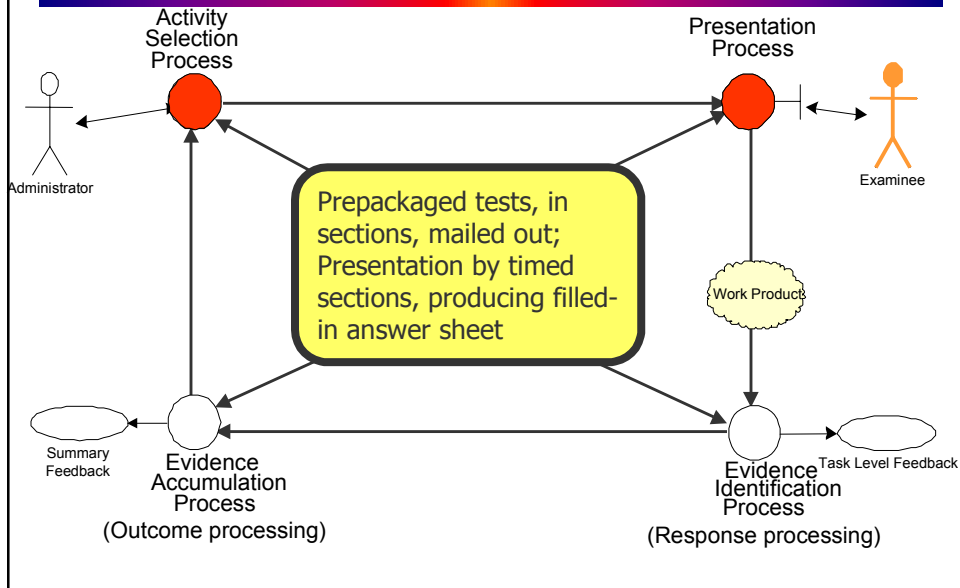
Activity Selection Process

Presentation Process

Administrator

Examinee

Prepackaged tests, in sections, mailed out; Presentation by timed sections, producing filled-in answer sheet

Work Product

Summary Feedback

Evidence Accumulation Process

(Outcome processing)

Evidence Identification Process

Task Level Feedback

(Response processing)